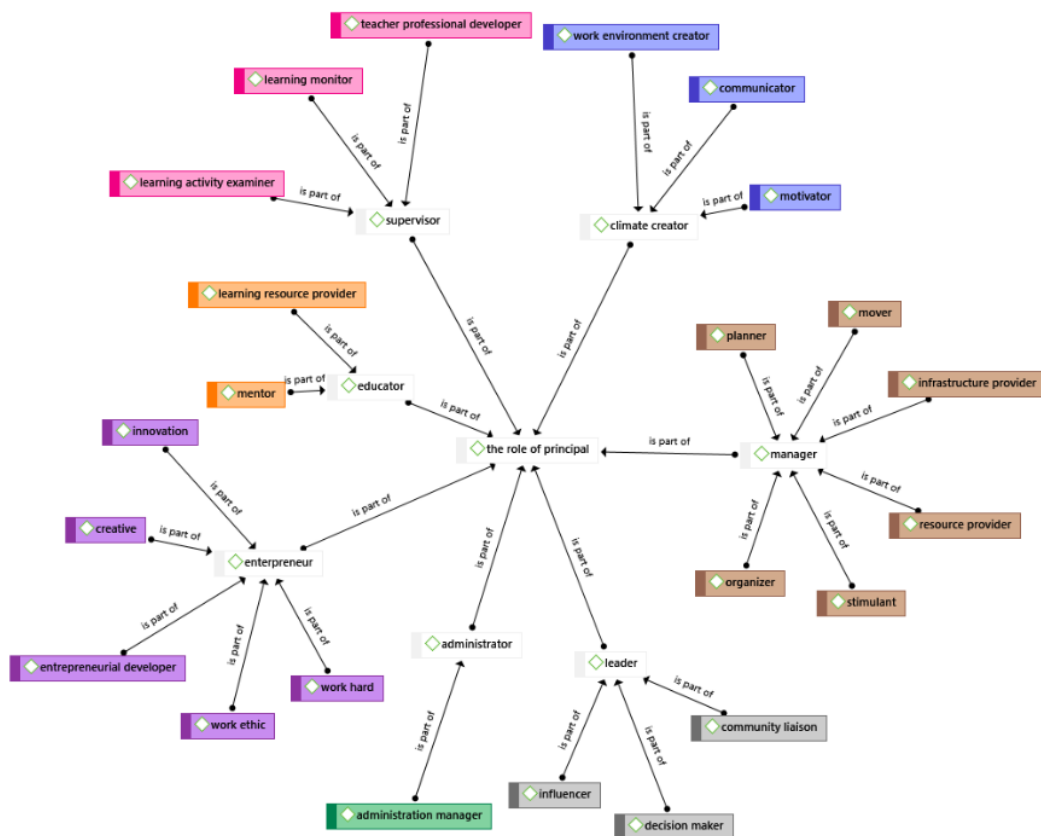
teacher professional developer
work environment creator
learning monitor
communicator
is part of
is part of
is part of
is part of
learning activity examiner
is part of
is part of
motivator
supervisor
climate creator
learning resource provider
is part of
is part of
is part of
mover
planner
is part of
is part of
mentor
is part of
educator
infrastructure provider
is part of
is part of
is part of
innovation
is part of
the role of principal
manager
is part of
is part of
is part of
creative
is part of
resource provider
enterpreneur
is part of
is part of
is part of
is part of
is part of
organizer
stimulant
is part of
is part of
administrator
entrepreneurial developer
leader
work hard
is part of
work ethic
community liaison
is part of
is part of
is part of
influencer
administration manager
decision maker